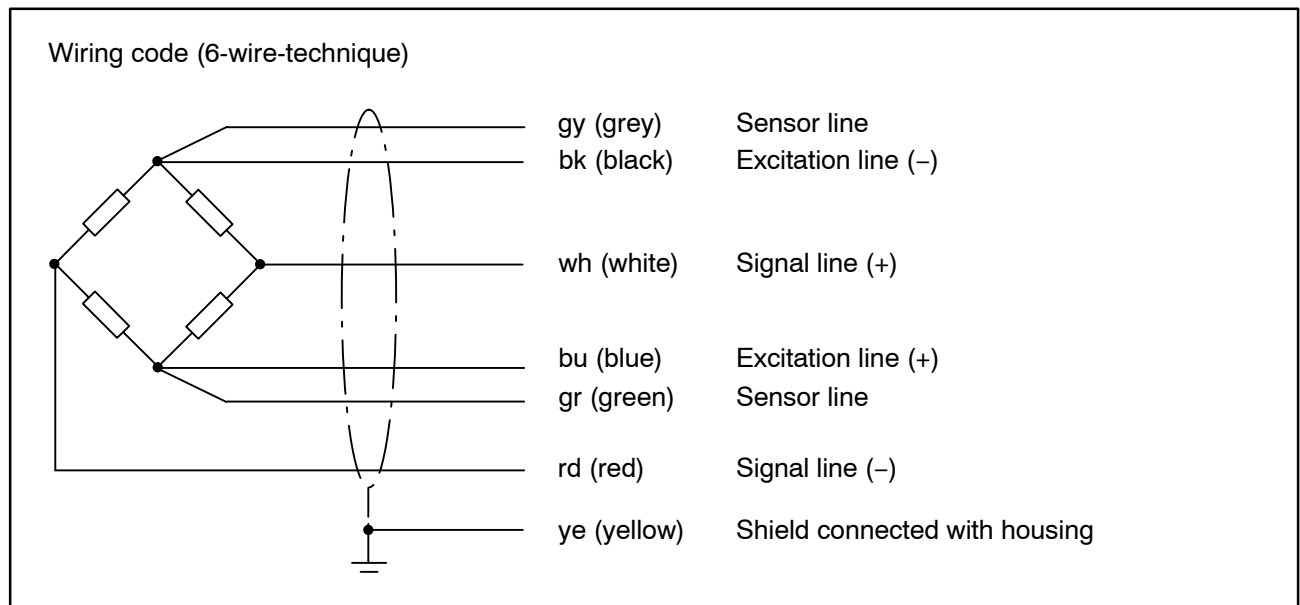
Wiring code (6-wire-technique)

gy (grey) Sensor line
bk (black) Excitation line (−)
wh (white) Signal line (+)
bu (blue) Excitation line (+)
gr (green) Sensor line
rd (red) Signal line (−)
ye (yellow) Shield connected with housing